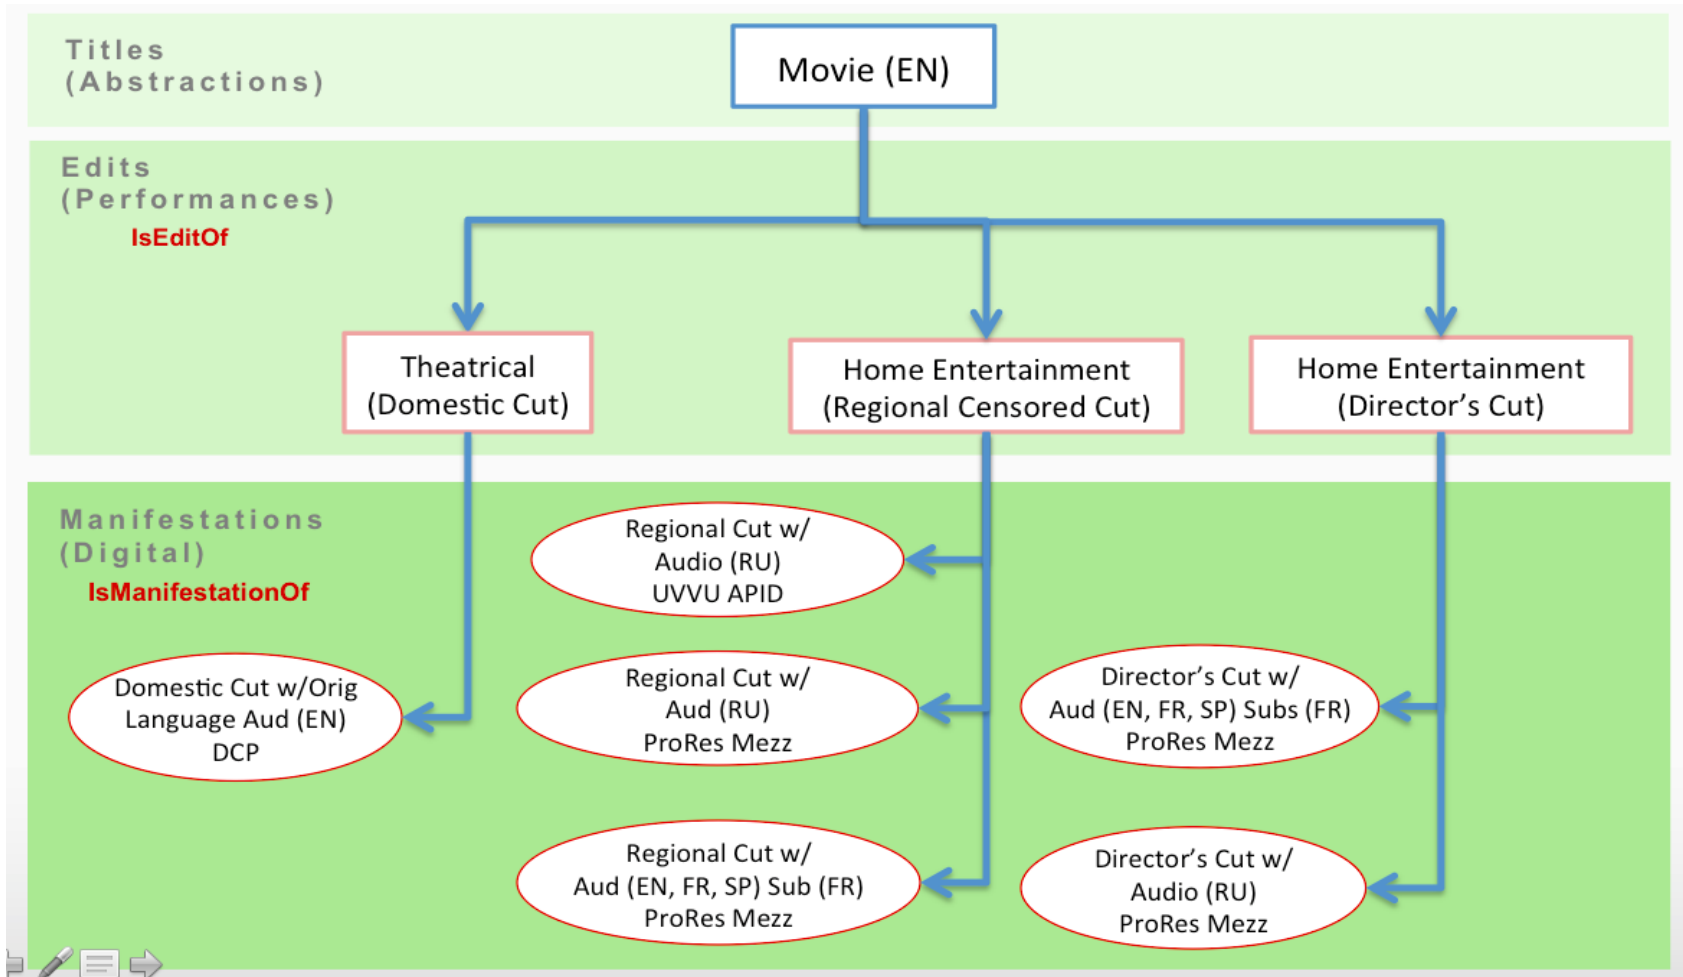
Titles
(Abstractions)

Movie (EN)

Edits
(Performances)
IsEditOf

Theatrical
(Domestic Cut)

Home Entertainment
(Regional Censored Cut)

Home Entertainment
(Director's Cut)

Manifestations
(Digital)
IsManifestationOf

Regional Cut w/
Audio (RU)
UVVU APID

Domestic Cut w/Orig
Language Aud (EN)
DCP

Regional Cut w/
Aud (RU)
ProRes Mezz

Director's Cut w/
Aud (EN, FR, SP) Subs (FR)
ProRes Mezz

Regional Cut w/
Aud (EN, FR, SP) Sub (FR)
ProRes Mezz

Director's Cut w/
Audio (RU)
ProRes Mezz